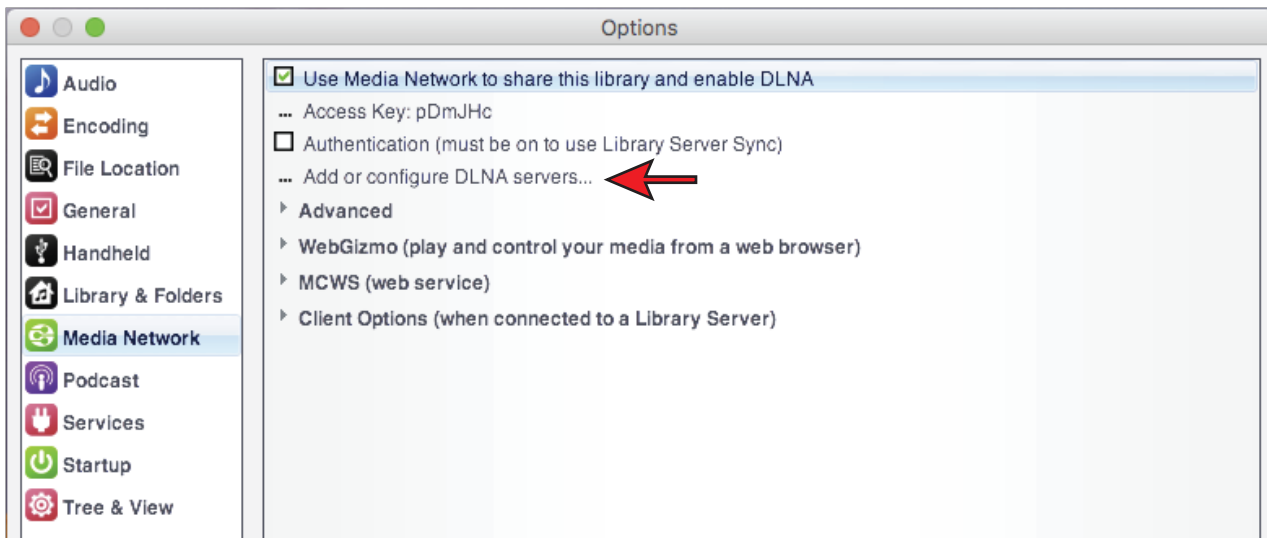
Options

Audio
Encoding
File Location
General
Handheld
Library & Folders
Media Network
Podcast
Services
Startup
Tree & View

☑ Use Media Network to share this library and enable DLNA
... Access Key: pDmJHc
☐ Authentication (must be on to use Library Server Sync)
... Add or configure DLNA servers...
Advanced
WebGizmo (play and control your media from a web browser)
MCWS (web service)
Client Options (when connected to a Library Server)